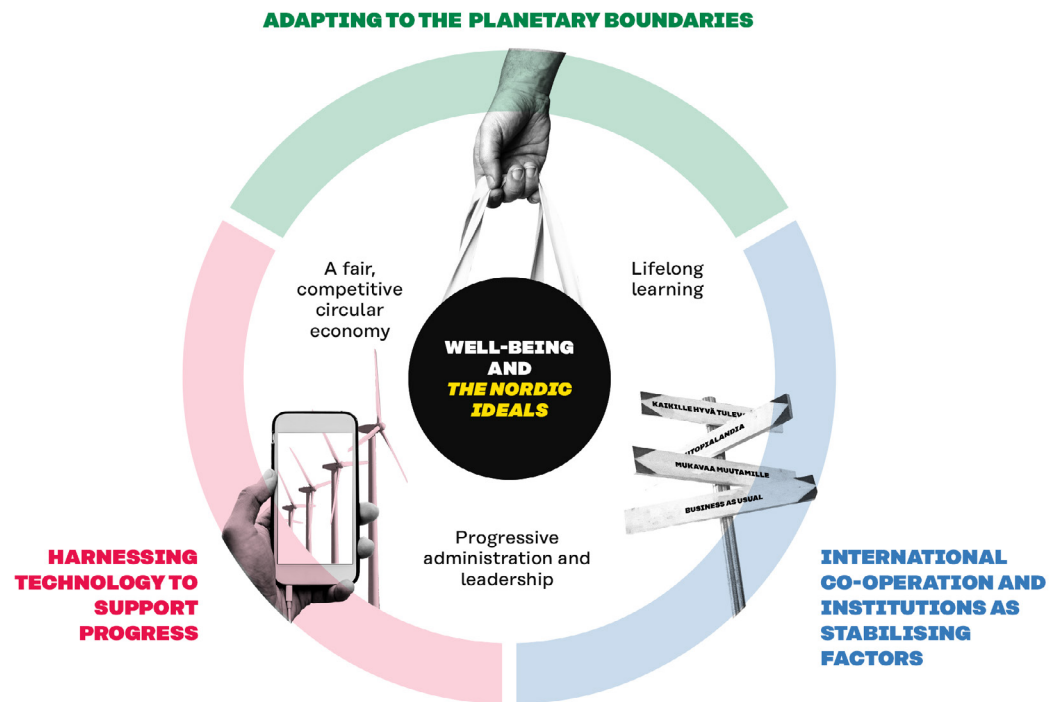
ADAPTING TO THE PLANETARY BOUNDARIES

A fair, competitive circular economy

Lifelong learning

WELL-BEING AND THE NORDIC IDEALS

KAIKILLE HYVÄ TULEV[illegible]

UTOPIALANDIA

MUKAVAA MUUTAMILLE

BUSINESS AS USUAL

Progressive administration and leadership

HARNESSING TECHNOLOGY TO SUPPORT PROGRESS

INTERNATIONAL CO-OPERATION AND INSTITUTIONS AS STABILISING FACTORS